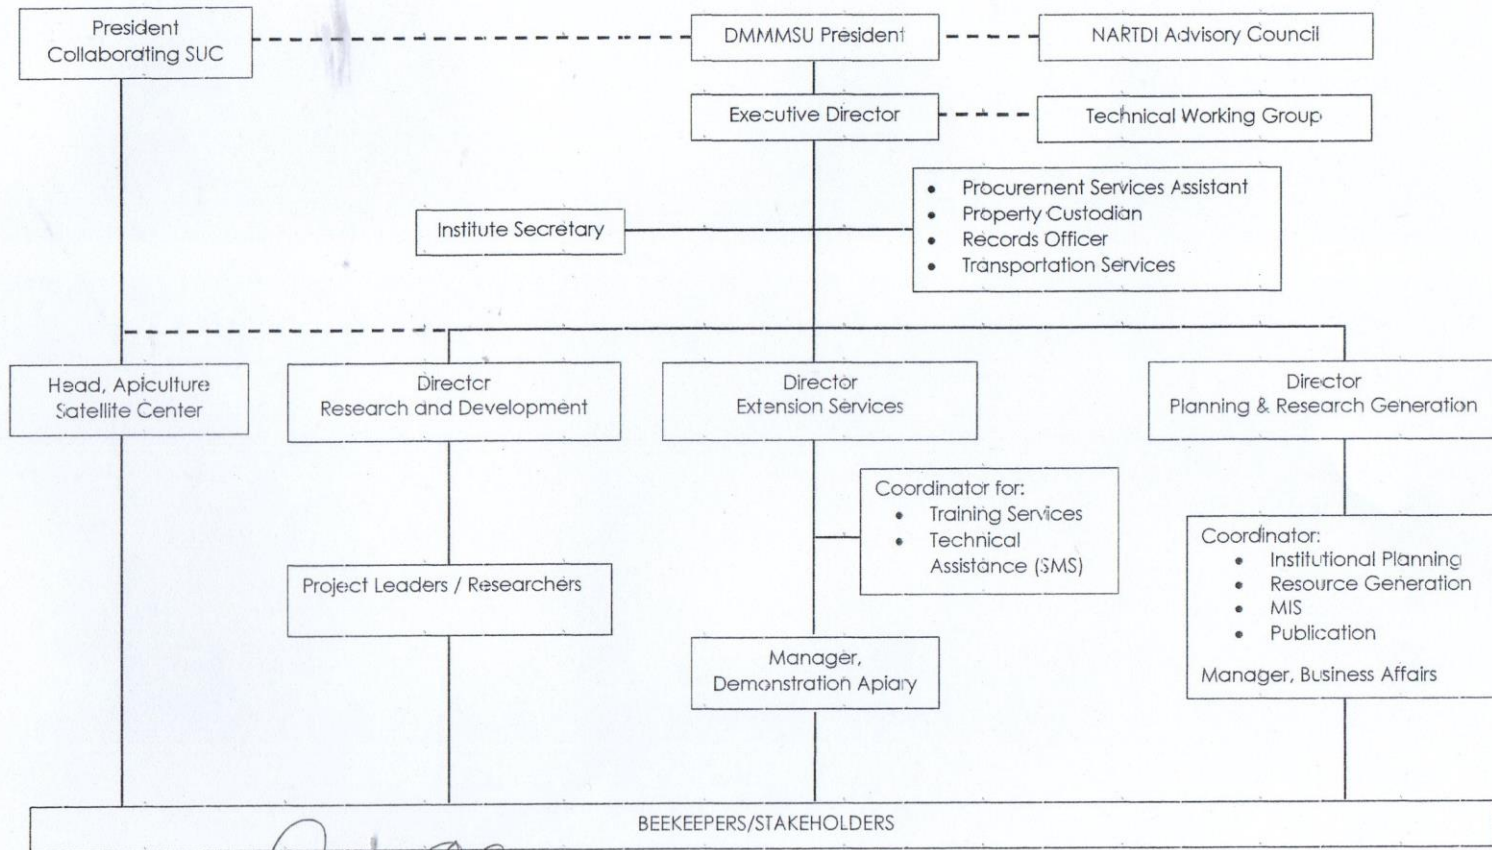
President
Collaborating SUC

DMMMSU President

NARTDI Advisory Council

Executive Director

Technical Working Group

Institute Secretary

- Procurement Services Assistant
- Property Custodian
- Records Officer
- Transportation Services

Head, Apiculture
Satellite Center

Director
Research and Development

Director
Extension Services

Director
Planning & Research Generation

Coordinator for:
- Training Services
- Technical Assistance (SMS)

Coordinator:
- Institutional Planning
- Resource Generation
- MIS
- Publication

Manager, Business Affairs

Project Leaders / Researchers

Manager,
Demonstration Apiary

BEEKEEPERS/STAKEHOLDERS